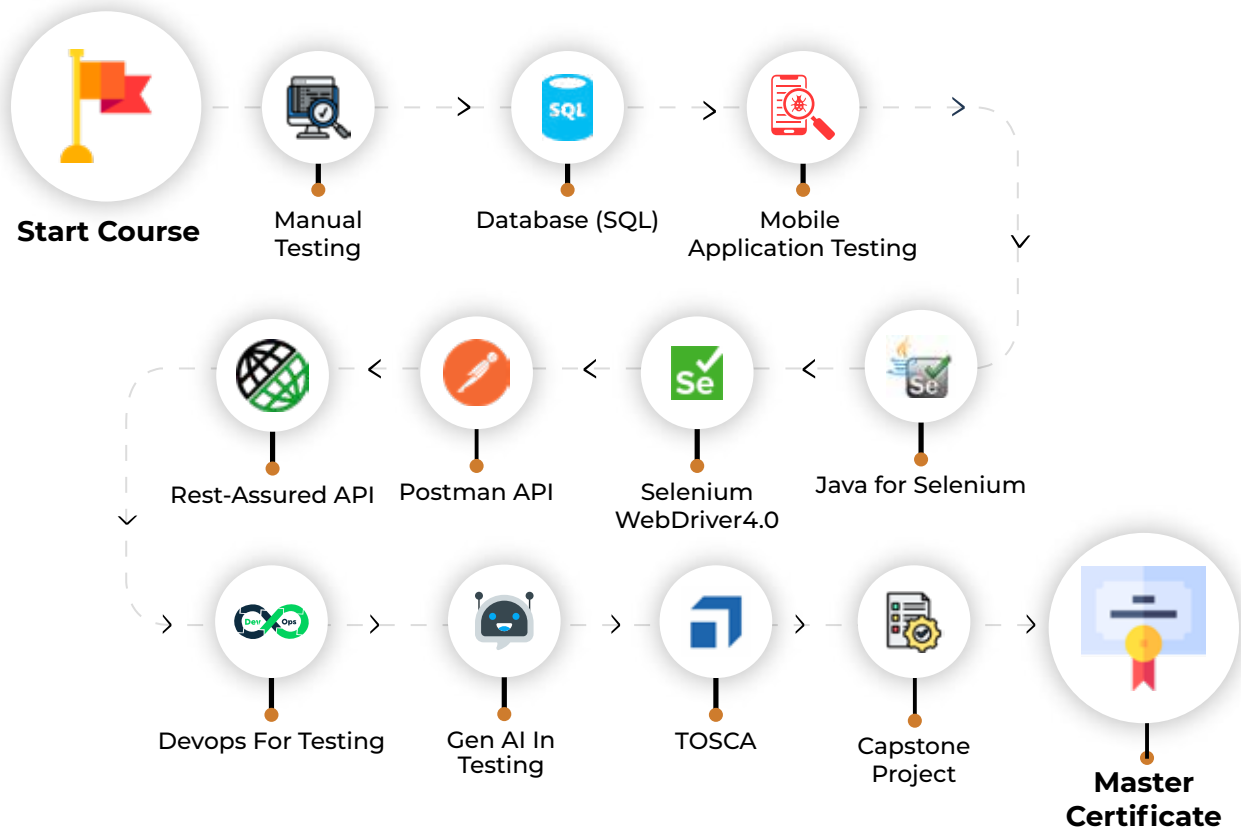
Start Course

SQL

Manual Testing

Database (SQL)

Mobile Application Testing

Se

Se

Rest-Assured API

Postman API

Selenium WebDriver4.0

Java for Selenium

Dev Ops

Devops For Testing

Gen AI In Testing

TOSCA

Capstone Project

Master Certificate